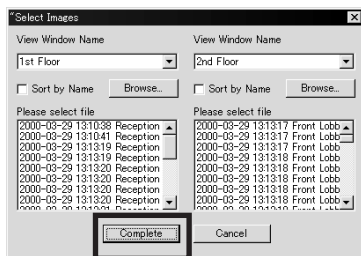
Select Images

View Window Name
1st Floor
Sort by Name
Browse...
Please select file
2000-03-29 13:10:38 Reception
2000-03-29 13:10:41 Reception
2000-03-29 13:13:19 Reception
2000-03-29 13:13:19 Reception
2000-03-29 13:13:20 Reception
2000-03-29 13:13:20 Reception
2000-03-29 13:13:20 Reception
2000-03-29 13:13:20 Reception
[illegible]

View Window Name
2nd Floor
Sort by Name
Browse...
Please select file
2000-03-29 13:13:17 Front Lobb
2000-03-29 13:13:17 Front Lobb
2000-03-29 13:13:17 Front Lobb
2000-03-29 13:13:18 Front Lobb
2000-03-29 13:13:18 Front Lobb
2000-03-29 13:13:18 Front Lobb
2000-03-29 13:13:18 Front Lobb
2000-03-29 13:13:18 Front Lobb
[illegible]

Complete
Cancel